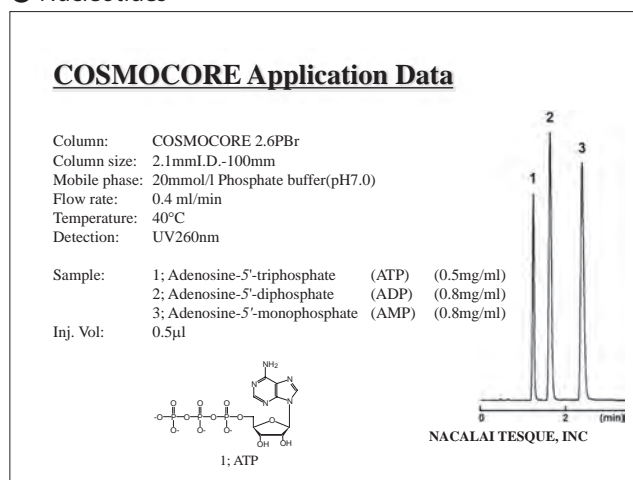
Nucleotides

COSMOCORE Application Data

Column: COSMOCORE 2.6PBr
Column size: 2.1mmI.D.-100mm
Mobile phase: 20mmol/l Phosphate buffer(pH7.0)
Flow rate: 0.4 ml/min
Temperature: 40°C
Detection: UV260nm

Sample: 1; Adenosine-5'-triphosphate (ATP) (0.5mg/ml)
2; Adenosine-5'-diphosphate (ADP) (0.8mg/ml)
3; Adenosine-5'-monophosphate (AMP) (0.8mg/ml)
Inj. Vol: 0.5μl

$NH_2$

O O O
-O P O P O P O
O- O- O-
OH OH

1; ATP

1
2
3

0
2
(min)

NACALAI TESQUE, INC